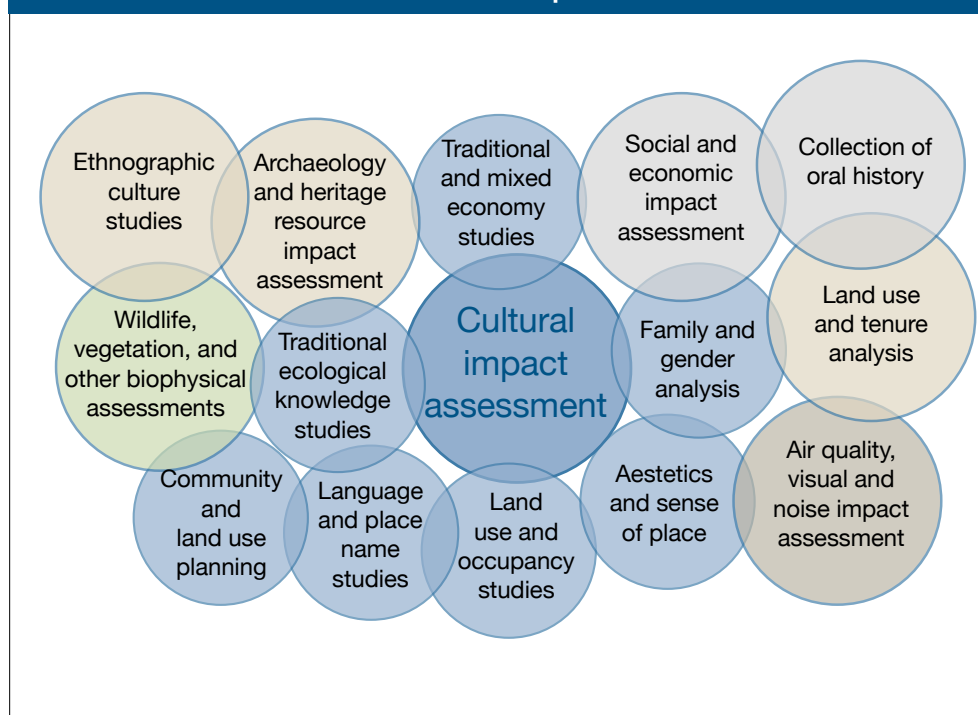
Ethnographic culture studies

Archaeology and heritage resource impact assessment

Traditional and mixed economy studies

Social and economic impact assessment

Collection of oral history

Land use and tenure analysis

Wildlife, vegetation, and other biophysical assessments

Traditional ecological knowledge studies

Cultural impact assessment

Family and gender analysis

Community and land use planning

Language and place name studies

Land use and occupancy studies

Aestetics and sense of place

Air quality, visual and noise impact assessment